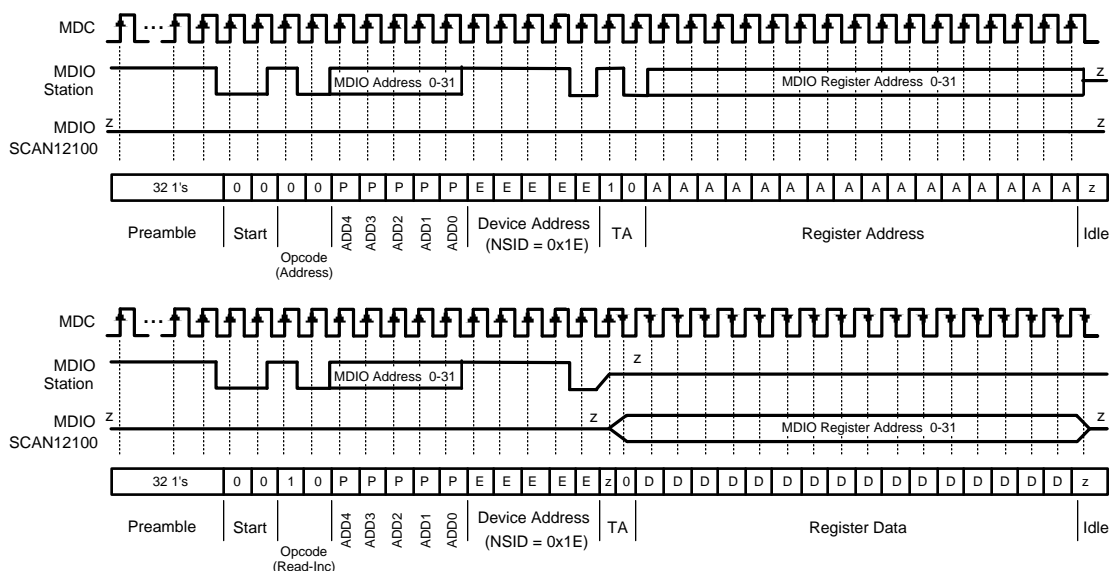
MDC

MDIO Station

MDIO Address 0-31

MDIO Register Address 0-31

z

MDIO SCAN12100

z

z

| 32 1's | 0 | 0 | 0 | 0 | P | P | P | P | P | E | E | E | E | E | 1 | 0 | A | A | A | A | A | A | A | A | A | A | A | A | A | A | A | A | z |
|---|---|---|---|---|---|---|---|---|---|---|---|---|---|---|---|---|---|---|---|---|---|---|---|---|---|---|---|---|---|---|---|---|---|

Preamble

Start

Opcode (Address)

ADD4 ADD3 ADD2 ADD1 ADD0

Device Address (NSID = 0x1E)

TA

Register Address

Idle

MDC

MDIO Station

MDIO Address 0-31

z

MDIO SCAN12100

z

z

MDIO Register Address 0-31

z

| 32 1's | 0 | 0 | 1 | 0 | P | P | P | P | P | E | E | E | E | E | z | 0 | D | D | D | D | D | D | D | D | D | D | D | D | D | D | D | D | z |
|---|---|---|---|---|---|---|---|---|---|---|---|---|---|---|---|---|---|---|---|---|---|---|---|---|---|---|---|---|---|---|---|---|---|

Preamble

Start

Opcode (Read-Inc)

ADD4 ADD3 ADD2 ADD1 ADD0

Device Address (NSID = 0x1E)

TA

Register Data

Idle